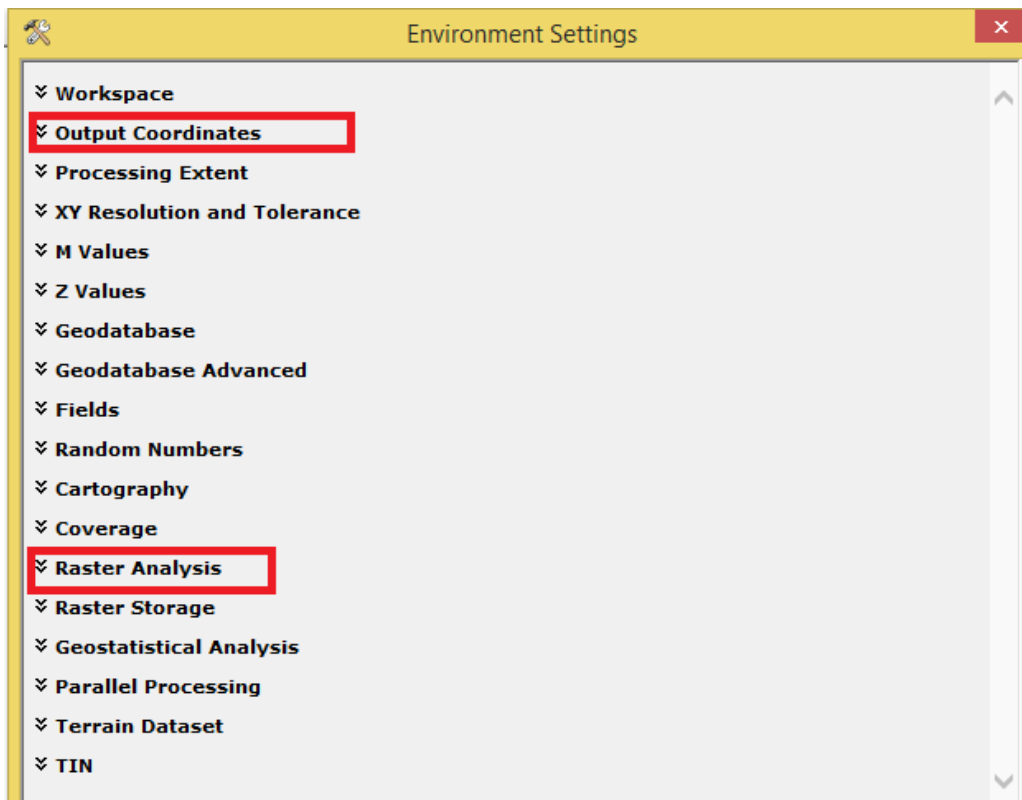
Environment Settings

Workspace
Output Coordinates
Processing Extent
XY Resolution and Tolerance
M Values
Z Values
Geodatabase
Geodatabase Advanced
Fields
Random Numbers
Cartography
Coverage
Raster Analysis
Raster Storage
Geostatistical Analysis
Parallel Processing
Terrain Dataset
TIN